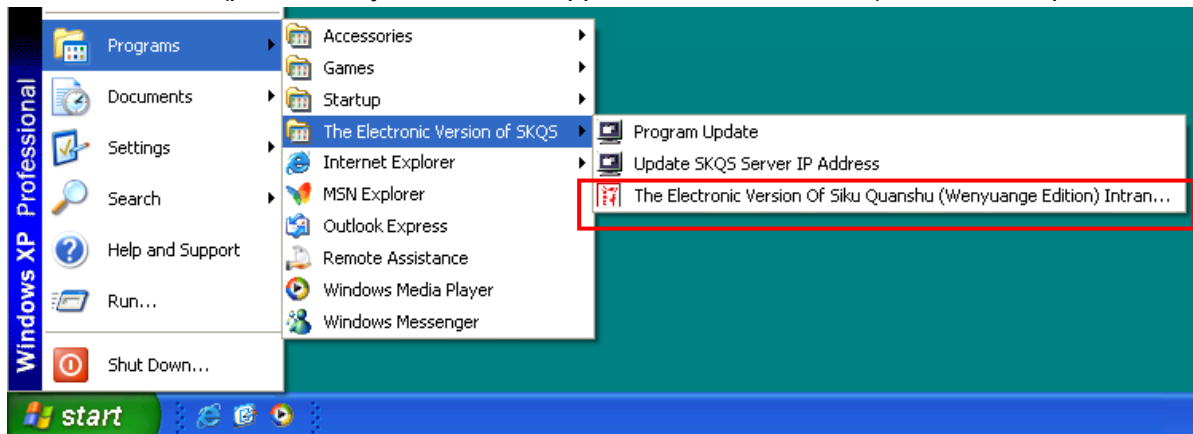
Windows XP Professional

Programs
Documents
Settings
Search
Help and Support
Run...
Shut Down...

Accessories
Games
Startup
The Electronic Version of SKQS
Internet Explorer
MSN Explorer
Outlook Express
Remote Assistance
Windows Media Player
Windows Messenger

Program Update
Update SKQS Server IP Address
The Electronic Version Of Siku Quanshu (Wenyuange Edition) Intran...

start